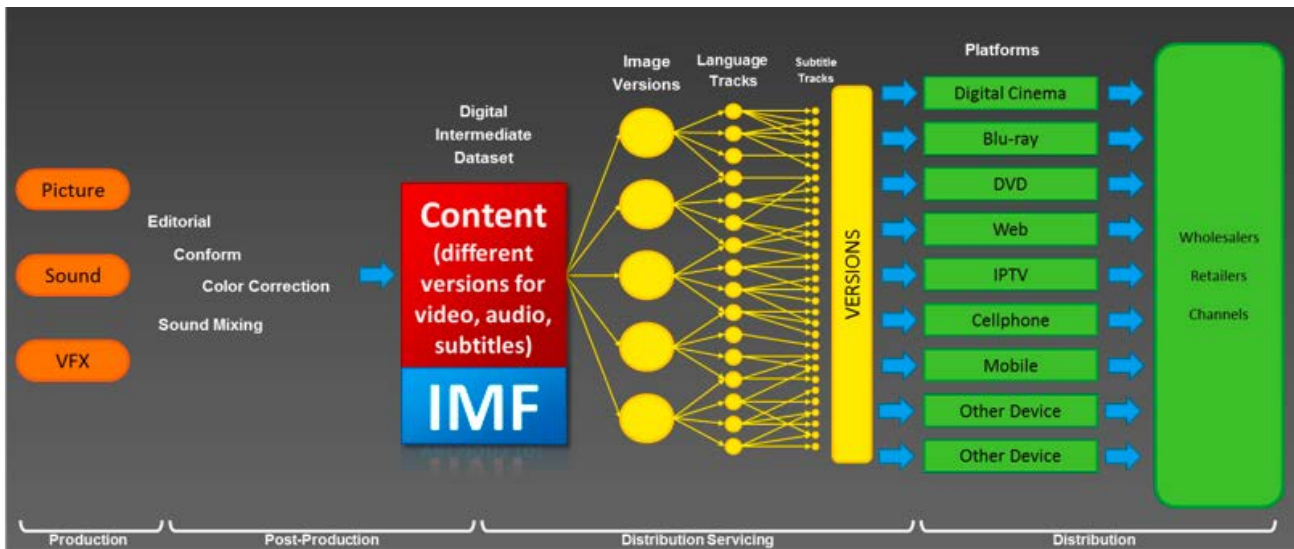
Picture

Sound

VFX

Editorial

Conform

Color Correction

Sound Mixing

Digital Intermediate Dataset

Content (different versions for video, audio, subtitles)

IMF

Image Versions

Language Tracks

Subtitle Tracks

VERSIONS

Platforms

Digital Cinema

Blu-ray

DVD

Web

IPTV

Cellphone

Mobile

Other Device

Other Device

Wholesalers

Retailers

Channels

Production

Post-Production

Distribution Servicing

Distribution